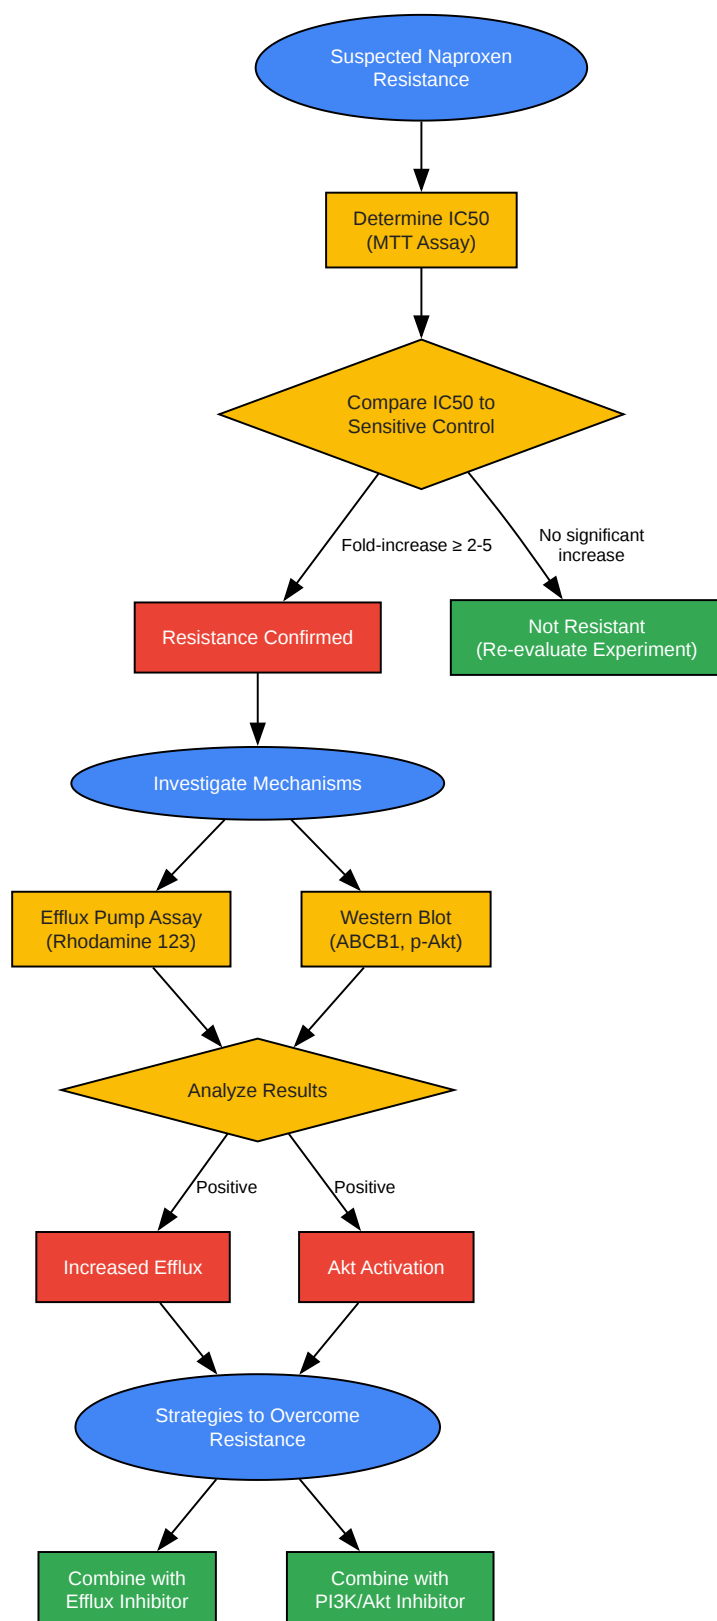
Suspected Naproxen Resistance

Determine IC50 (MTT Assay)

Compare IC50 to Sensitive Control

Fold-increase ≥ 2-5

No significant increase

Resistance Confirmed

Not Resistant (Re-evaluate Experiment)

Investigate Mechanisms

Efflux Pump Assay (Rhodamine 123)

Western Blot (ABCB1, p-Akt)

Analyze Results

Positive

Positive

Increased Efflux

Akt Activation

Strategies to Overcome Resistance

Combine with Efflux Inhibitor

Combine with PI3K/Akt Inhibitor